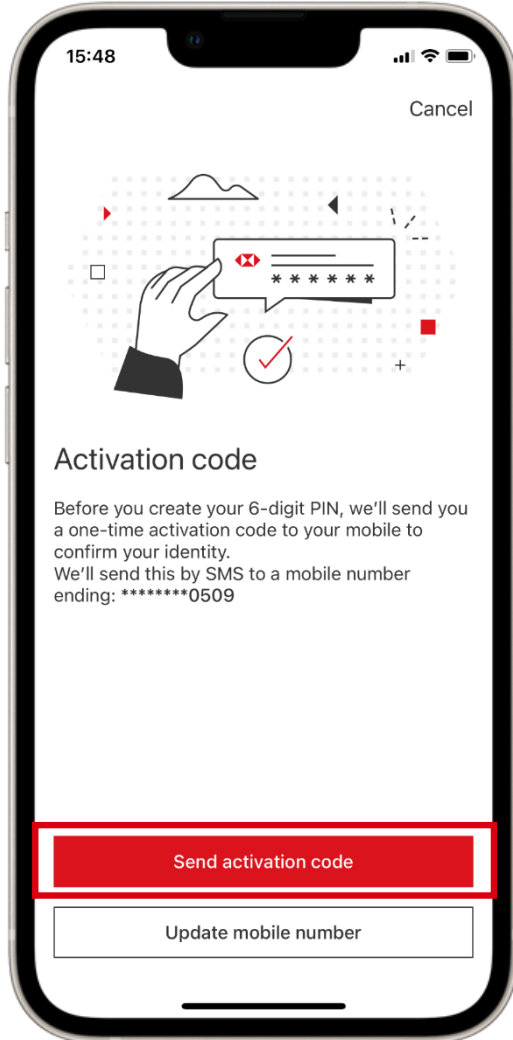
15:48

Cancel

******

Activation code

Before you create your 6-digit PIN, we'll send you a one-time activation code to your mobile to confirm your identity.
We'll send this by SMS to a mobile number ending: ********0509

Send activation code

Update mobile number